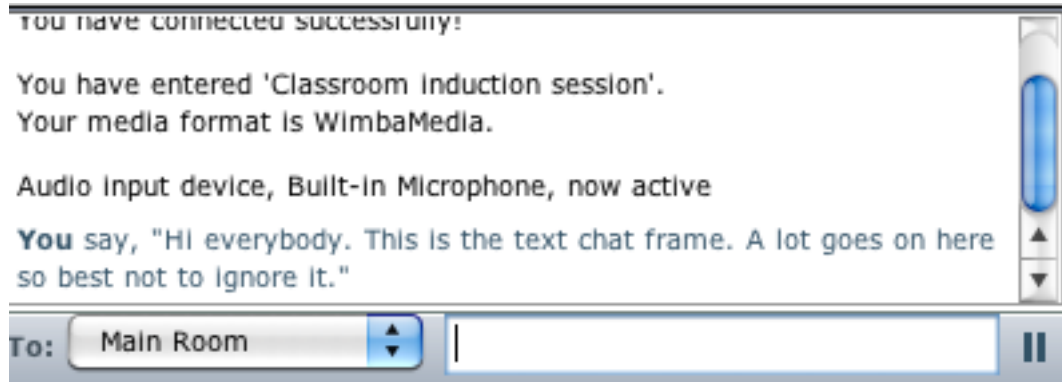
You have connected successfully!

You have entered 'Classroom induction session'.
Your media format is WimbaMedia.

Audio input device, Built-in Microphone, now active

You say, "Hi everybody. This is the text chat frame. A lot goes on here so best not to ignore it."

To: Main Room